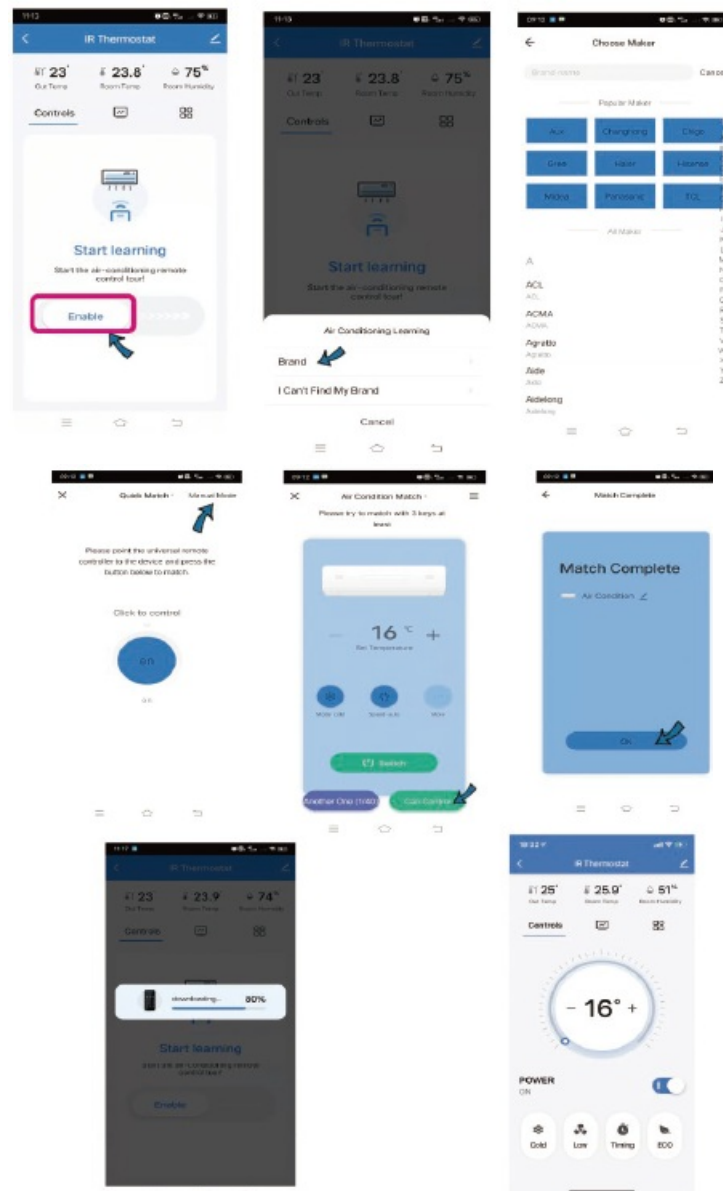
IR Thermostat

23° Out Temp
23.8° Room Temp
75% Room Humidity

Controls

Start learning

Start the air-conditioning remote control tour!

Enable

IR Thermostat

23 Out Temp
23.8 Room Temp
75% Room Humidity

Controls

Start learning

Start the air-conditioning remote control tour!

Air Conditioning Learning

Brand

I Can't Find My Brand

Cancel

Choose Maker

Brand name

Cancel

Popular Maker

Aux
Changhong
Chigo
Gree
Haier
Hisense
Midea
Panasonic
TCL

All Maker

A

ACL
ACL
ACMA
ACMA
Agratto
Agratto
Aide
Aide
Aidelong
Aidelong

Quick Match
Manual Mode

Please point the universal remote controller to the device and press the button below to match.

Click to control

ON

Air Condition Match

Please try to match with 3 keys at least

16 °C +
Set Temperature

Mode cold
Speed auto
Wind

Switch

Another One (1/40)
Can Control

Match Complete

Match Complete

Air Condition

Ok

IR Thermostat

23 Out Temp
23.9 Room Temp
74% Room Humidity

Controls

downloading... 80%

Start learning

Start the air-conditioning remote control tour!

Enable

IR Thermostat

25° Out Temp
25.9° Room Temp
51% Room Humidity

Controls

– 16° +

POWER
ON

Cold
Low
Timing
ECO